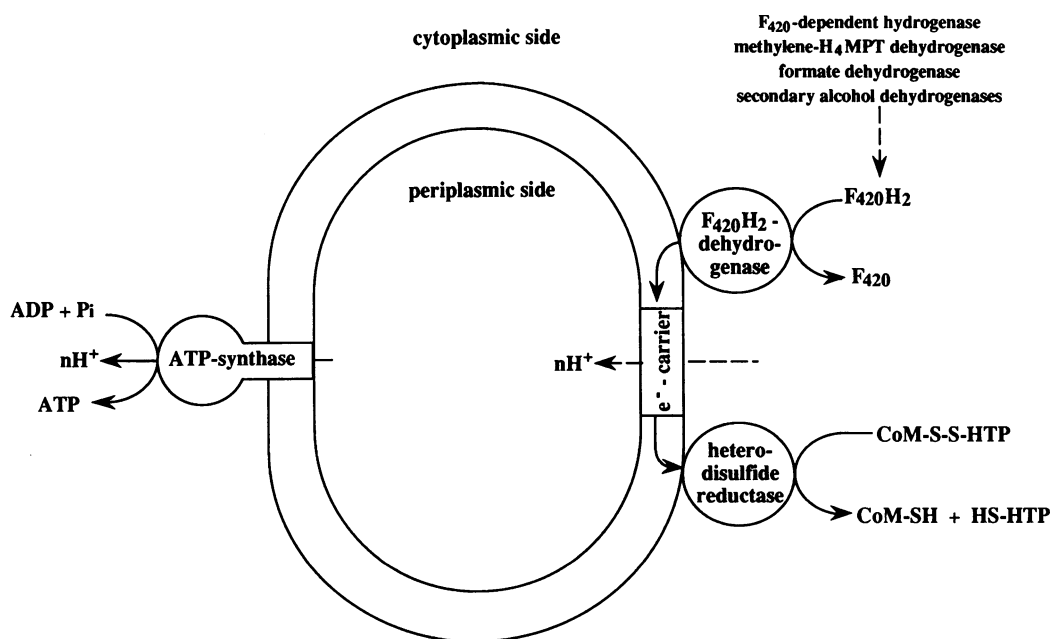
cytoplasmic side

$F_{420}$-dependent hydrogenase
methylene-$H_4$MPT dehydrogenase
formate dehydrogenase
secondary alcohol dehydrogenases

periplasmic side

$F_{420}H_2$

$F_{420}H_2$ - dehydrogenase

$F_{420}$

ADP + Pi

$nH^+$

ATP-synthase

ATP

$e^-$ - carrier

$nH^+$

hetero-disulfide reductase

CoM-S-S-HTP

CoM-SH + HS-HTP